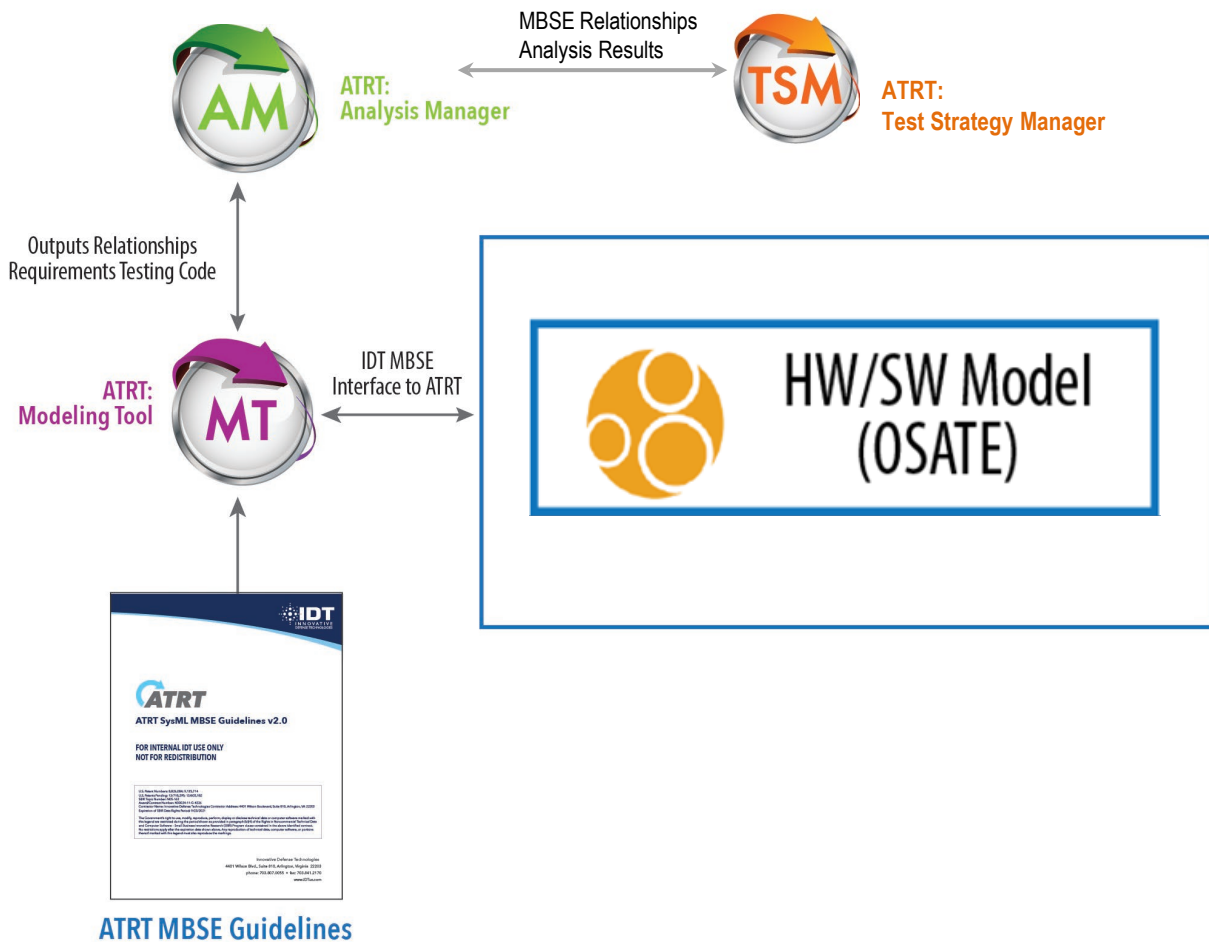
MBSE Relationships
Analysis Results

AM

ATRT:
Analysis Manager

TSM

ATRT:
Test Strategy Manager

Outputs Relationships
Requirements Testing Code

ATRT:
Modeling Tool

MT

IDT MBSE
Interface to ATRT

HW/SW Model
(OSATE)

IDT
INNOVATIVE DEFENSE TECHNOLOGIES

ATRT

ATRT SysML MBSE Guidelines v2.0

FOR INTERNAL IDT USE ONLY
NOT FOR REDISTRIBUTION

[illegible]

Innovative Defense Technologies
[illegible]

ATRT MBSE Guidelines